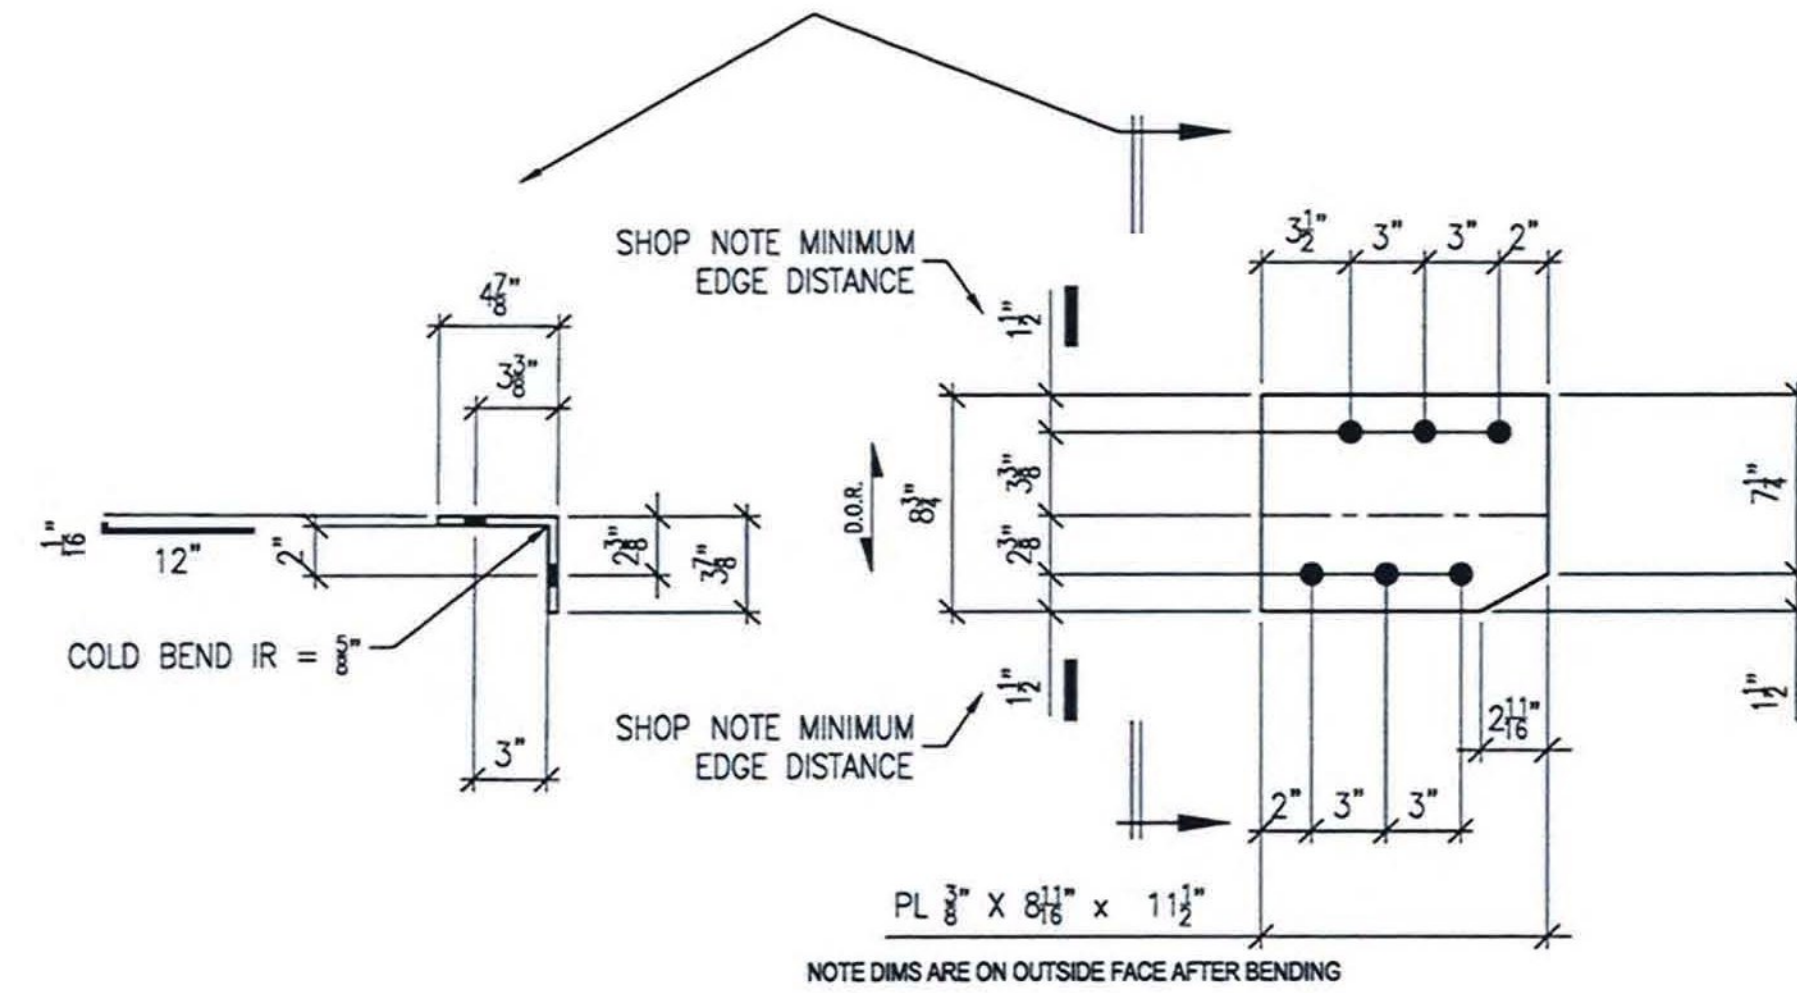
SHOP NOTE MINIMUM EDGE DISTANCE

$3\frac{1}{2}$" 3" 3" 2"

$4\frac{7}{8}$"

$3\frac{3}{8}$"

$1\frac{1}{2}$"

D.O.R.

$8\frac{3}{4}$"

$3\frac{3}{8}$"

$2\frac{3}{8}$"

$7\frac{1}{4}$"

$\frac{1}{16}$"

12"

2"

$2\frac{3}{8}$"

$3\frac{7}{8}$"

COLD BEND IR = $\frac{5}{8}$"

$1\frac{1}{2}$"

$1\frac{1}{2}$"

SHOP NOTE MINIMUM EDGE DISTANCE

$2\frac{11}{16}$"

3"

2" 3" 3"

PL $\frac{3}{8}$" X $8\frac{11}{16}$" x $11\frac{1}{2}$"

NOTE DIMS ARE ON OUTSIDE FACE AFTER BENDING